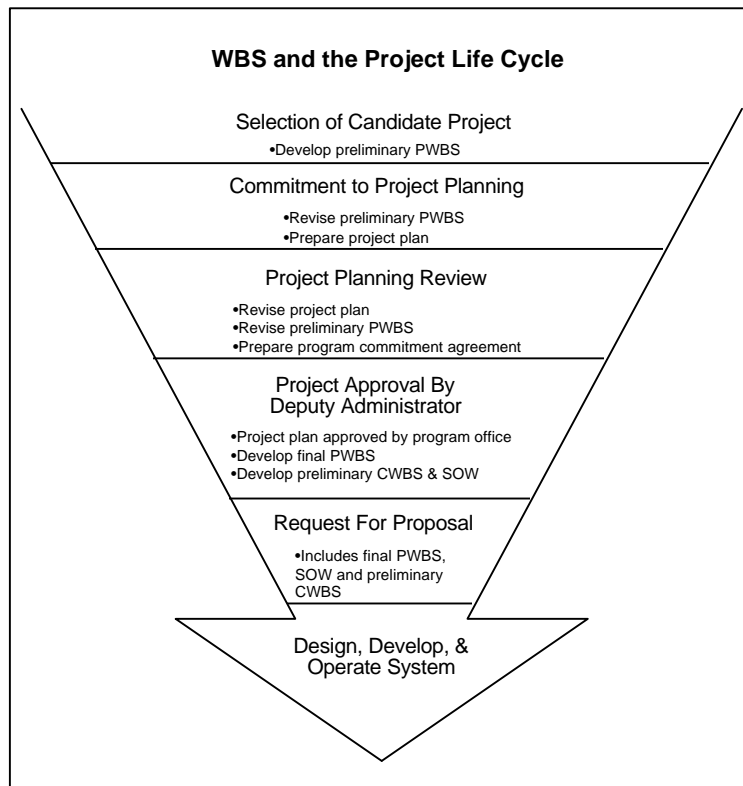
**WBS and the Project Life Cycle**

Selection of Candidate Project

•Develop preliminary PWBS

Commitment to Project Planning

•Revise preliminary PWBS
•Prepare project plan

Project Planning Review

•Revise project plan
•Revise preliminary PWBS
•Prepare program commitment agreement

Project Approval By Deputy Administrator

•Project plan approved by program office
•Develop final PWBS
•Develop preliminary CWBS & SOW

Request For Proposal

•Includes final PWBS, SOW and preliminary CWBS

Design, Develop, & Operate System